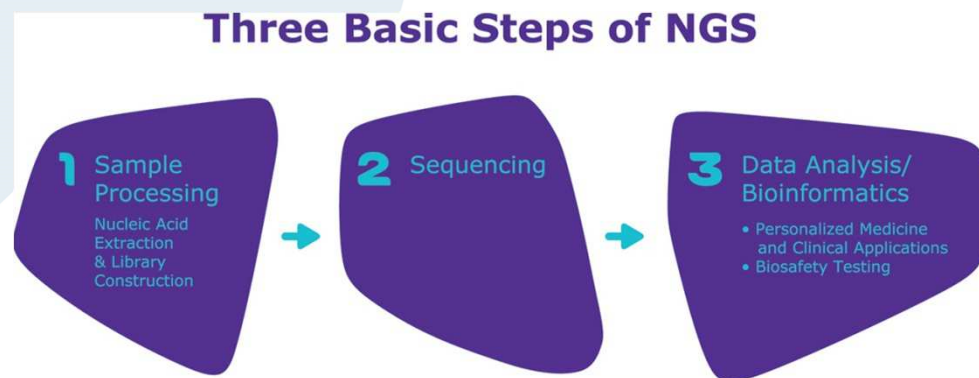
Three Basic Steps of NGS

1 Sample Processing

Nucleic Acid Extraction & Library Construction

2 Sequencing

3 Data Analysis/ Bioinformatics

• Personalized Medicine and Clinical Applications
• Biosafety Testing